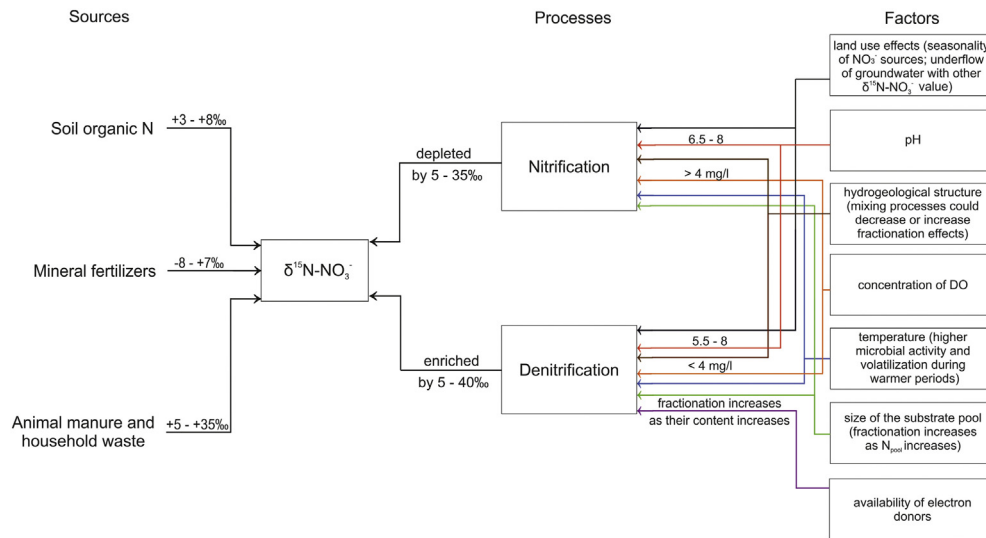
Sources

Processes

Factors

Soil organic N

+3 - +8‰

Mineral fertilizers

-8 - +7‰

Animal manure and household waste

+5 - +35‰

$\delta^{15}N-NO_3^-$

depleted by 5 - 35‰

Nitrification

enriched by 5 - 40‰

Denitrification

6.5 - 8

> 4 mg/l

5.5 - 8

< 4 mg/l

fractionation increases as their content increases

land use effects (seasonality of $NO_3^-$ sources; underflow of groundwater with other $\delta^{15}N-NO_3^-$ value)

pH

hydrogeological structure (mixing processes could decrease or increase fractionation effects)

concentration of DO

temperature (higher microbial activity and volatilization during warmer periods)

size of the substrate pool (fractionation increases as $N_{pool}$ increases)

availability of electron donors